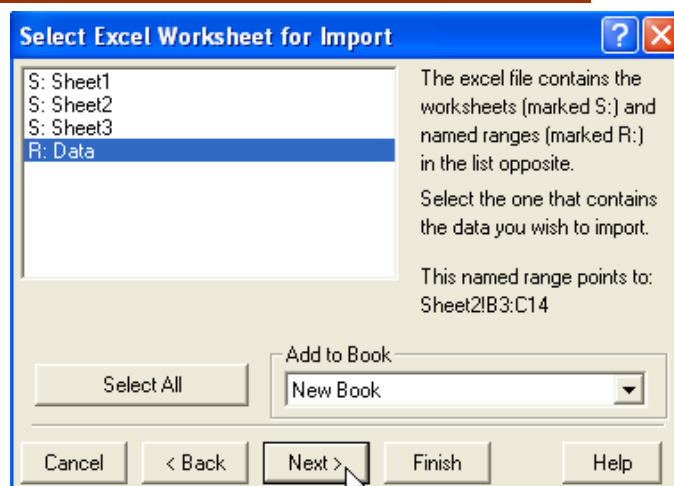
Select Excel Worksheet for Import

?

S: Sheet1
S: Sheet2
S: Sheet3
R: Data

The excel file contains the worksheets (marked S:) and named ranges (marked R:) in the list opposite.

Select the one that contains the data you wish to import.

This named range points to: Sheet2!B3:C14

Add to Book

Select All

New Book

Cancel

< Back

Next >

Finish

Help